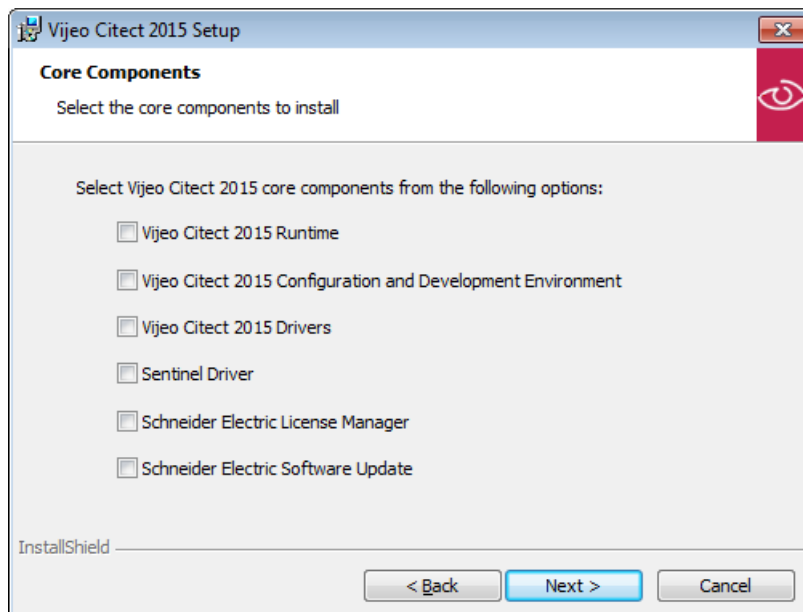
Vijeo Citect 2015 Setup

Core Components

Select the core components to install

Select Vijeo Citect 2015 core components from the following options:

Vijeo Citect 2015 Runtime

Vijeo Citect 2015 Configuration and Development Environment

Vijeo Citect 2015 Drivers

Sentinel Driver

Schneider Electric License Manager

Schneider Electric Software Update

InstallShield

< Back

Next >

Cancel